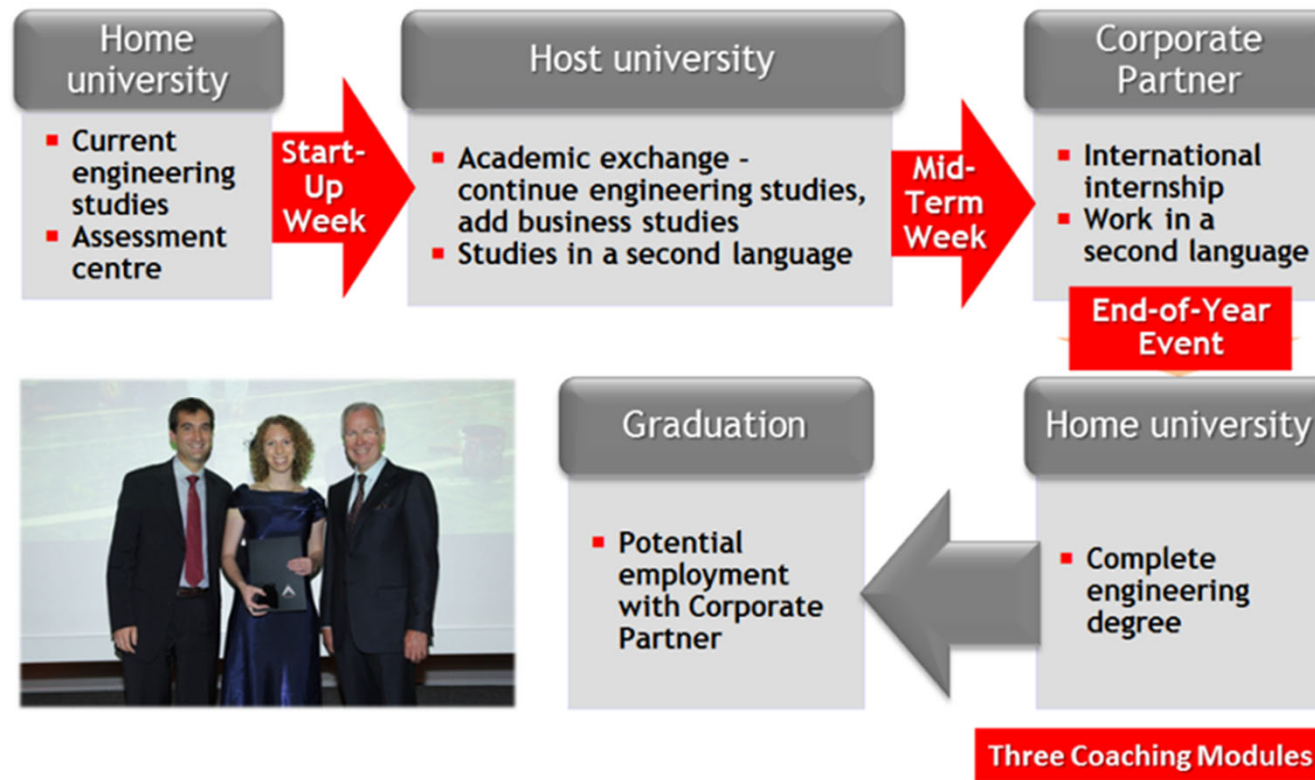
Home university

- Current engineering studies
- Assessment centre

Start-Up Week

Host university

- Academic exchange - continue engineering studies, add business studies
- Studies in a second language

Mid-Term Week

Corporate Partner

- International internship
- Work in a second language

End-of-Year Event

Home university

- Complete engineering degree

Graduation

- Potential employment with Corporate Partner

Three Coaching Modules